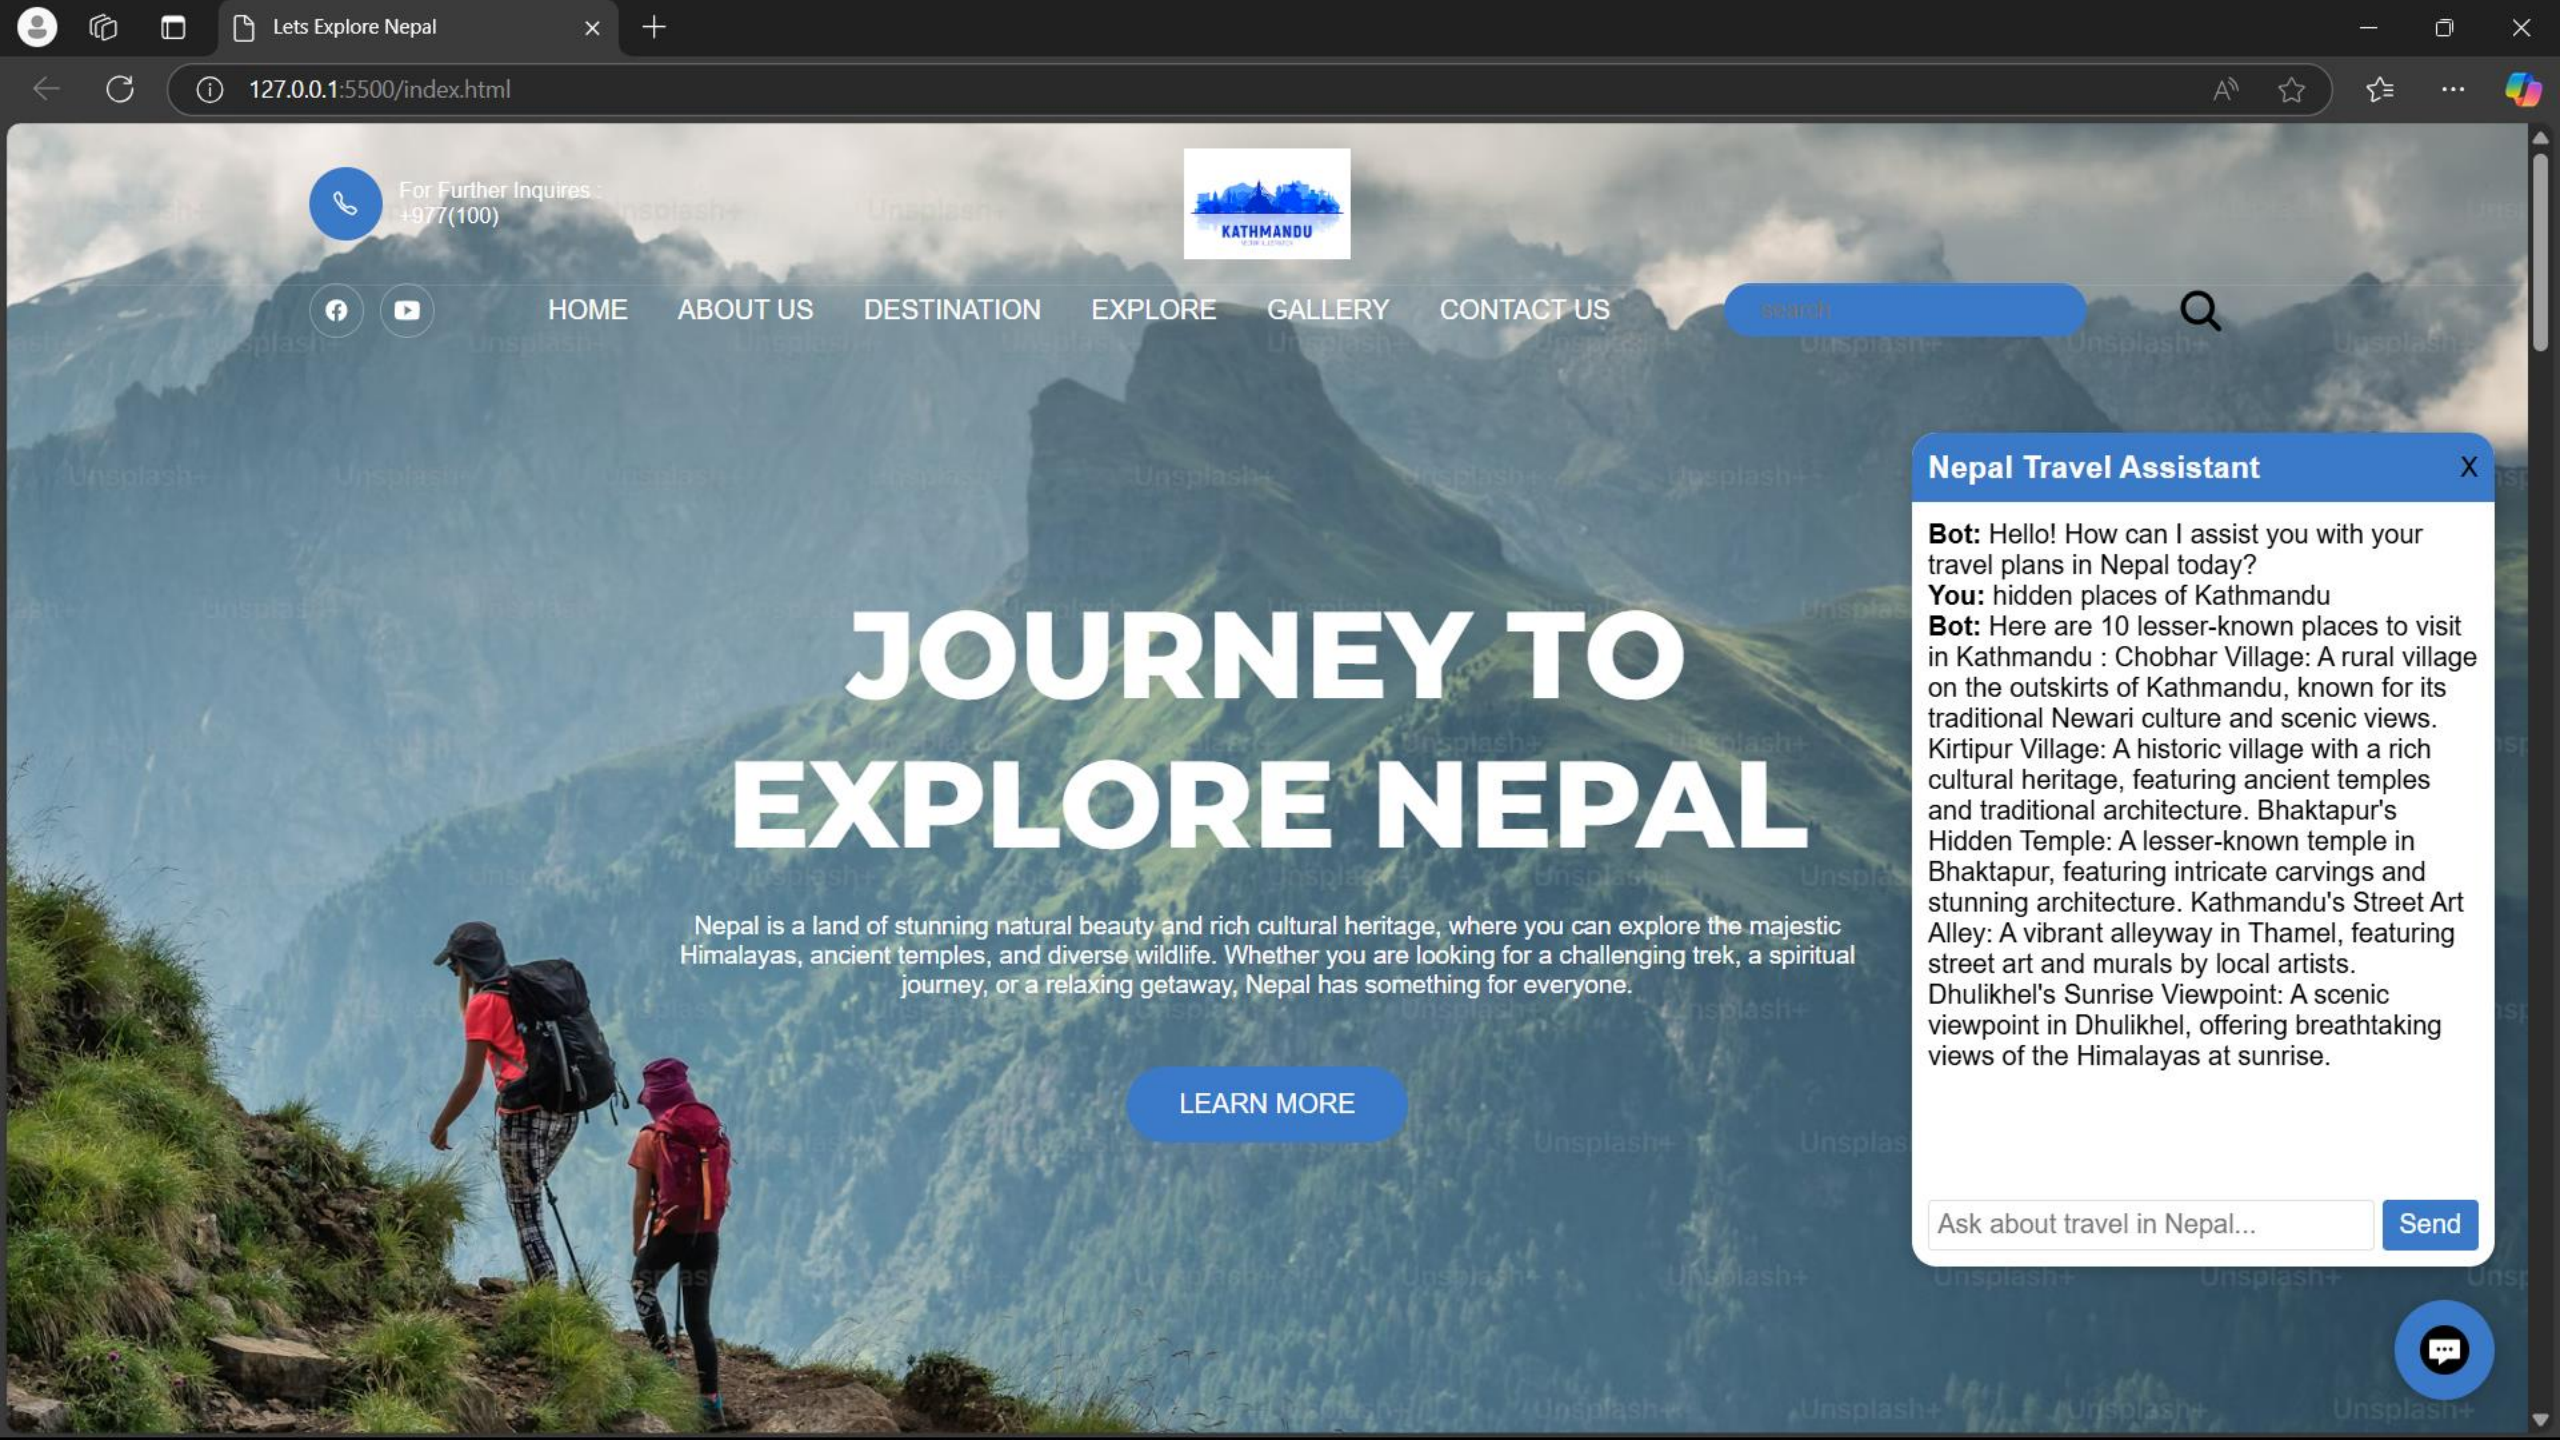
Lets Explore Nepal

127.0.0.1:5500/index.html

For Further Inquires :
+977(100)

KATHMANDU

HOME ABOUT US DESTINATION EXPLORE GALLERY CONTACT US

search

JOURNEY TO EXPLORE NEPAL

Nepal is a land of stunning natural beauty and rich cultural heritage, where you can explore the majestic Himalayas, ancient temples, and diverse wildlife. Whether you are looking for a challenging trek, a spiritual journey, or a relaxing getaway, Nepal has something for everyone.

LEARN MORE

Nepal Travel Assistant X

**Bot:** Hello! How can I assist you with your travel plans in Nepal today?
**You:** hidden places of Kathmandu
**Bot:** Here are 10 lesser-known places to visit in Kathmandu : Chobhar Village: A rural village on the outskirts of Kathmandu, known for its traditional Newari culture and scenic views. Kirtipur Village: A historic village with a rich cultural heritage, featuring ancient temples and traditional architecture. Bhaktapur's Hidden Temple: A lesser-known temple in Bhaktapur, featuring intricate carvings and stunning architecture. Kathmandu's Street Art Alley: A vibrant alleyway in Thamel, featuring street art and murals by local artists. Dhulikhel's Sunrise Viewpoint: A scenic viewpoint in Dhulikhel, offering breathtaking views of the Himalayas at sunrise.

Ask about travel in Nepal...
Send

Unsplash+